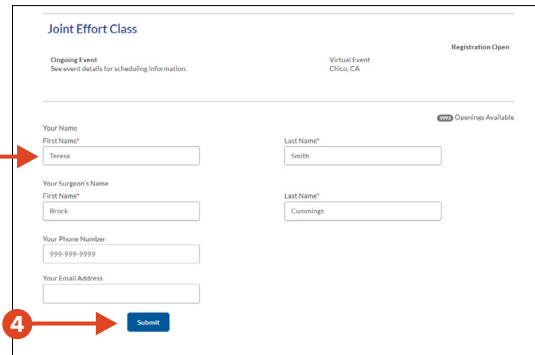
Joint Effort Class

Registration Open

Ongoing Event
See event details for scheduling information.

Virtual Event
Chico, CA

9999 Openings Available

Your Name
First Name*
Teresa
Last Name*
Smith

Your Surgeon's Name
First Name*
Brock
Last Name*
Cummings

Your Phone Number
999-999-9999

Your Email Address

4

Submit